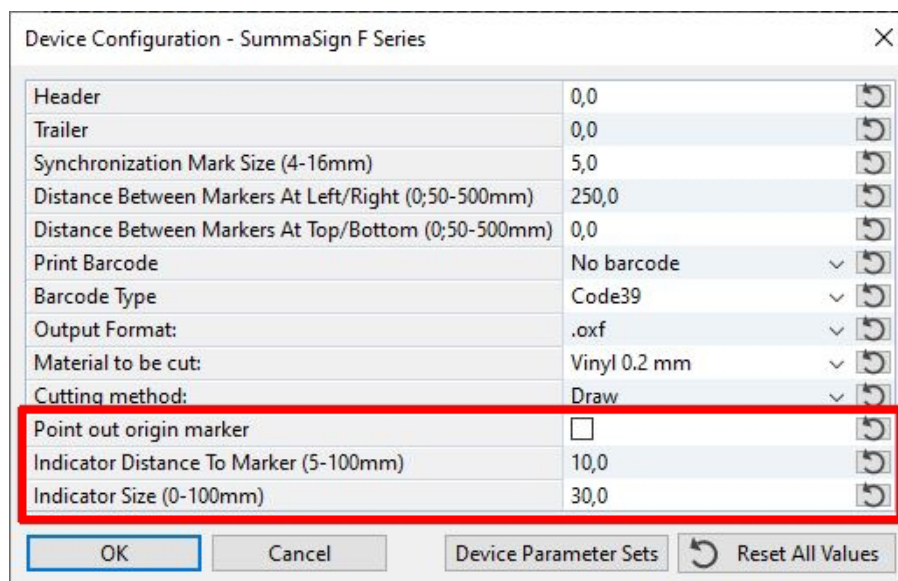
Device Configuration - SummaSign F Series

| | |
|---|---|
| Header | 0,0 |
| Trailer | 0,0 |
| Synchronization Mark Size (4-16mm) | 5,0 |
| Distance Between Markers At Left/Right (0;50-500mm) | 250,0 |
| Distance Between Markers At Top/Bottom (0;50-500mm) | 0,0 |
| Print Barcode | No barcode |
| Barcode Type | Code39 |
| Output Format: | .oxf |
| Material to be cut: | Vinyl 0.2 mm |
| Cutting method: | Draw |
| Point out origin marker | |
| Indicator Distance To Marker (5-100mm) | 10,0 |
| Indicator Size (0-100mm) | 30,0 |

OK Cancel Device Parameter Sets Reset All Values